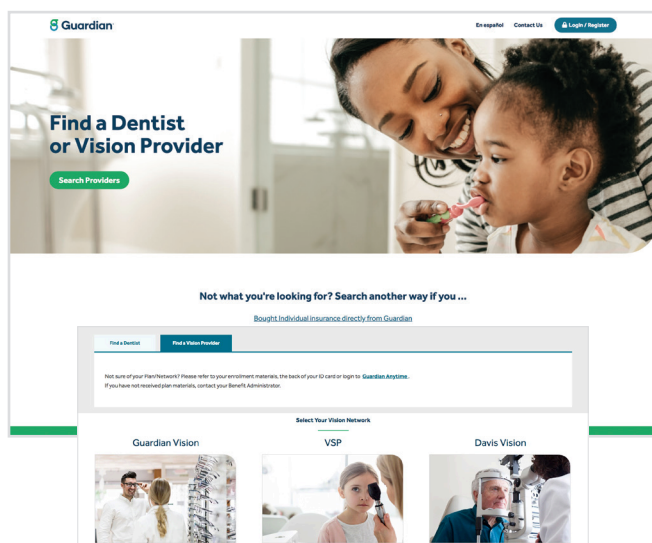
Guardian

En español Contact Us Login / Register

Find a Dentist or Vision Provider

Search Providers

Not what you're looking for? Search another way if you ...

Bought Individual insurance directly from Guardian

Find a Dentist | Find a Vision Provider

Not sure of your Plan/Network? Please refer to your enrollment materials, the back of your ID card or login to Guardian Anytime. If you have not received plan materials, contact your Benefit Administrator.

Select Your Vision Network

Guardian Vision

VSP

Davis Vision